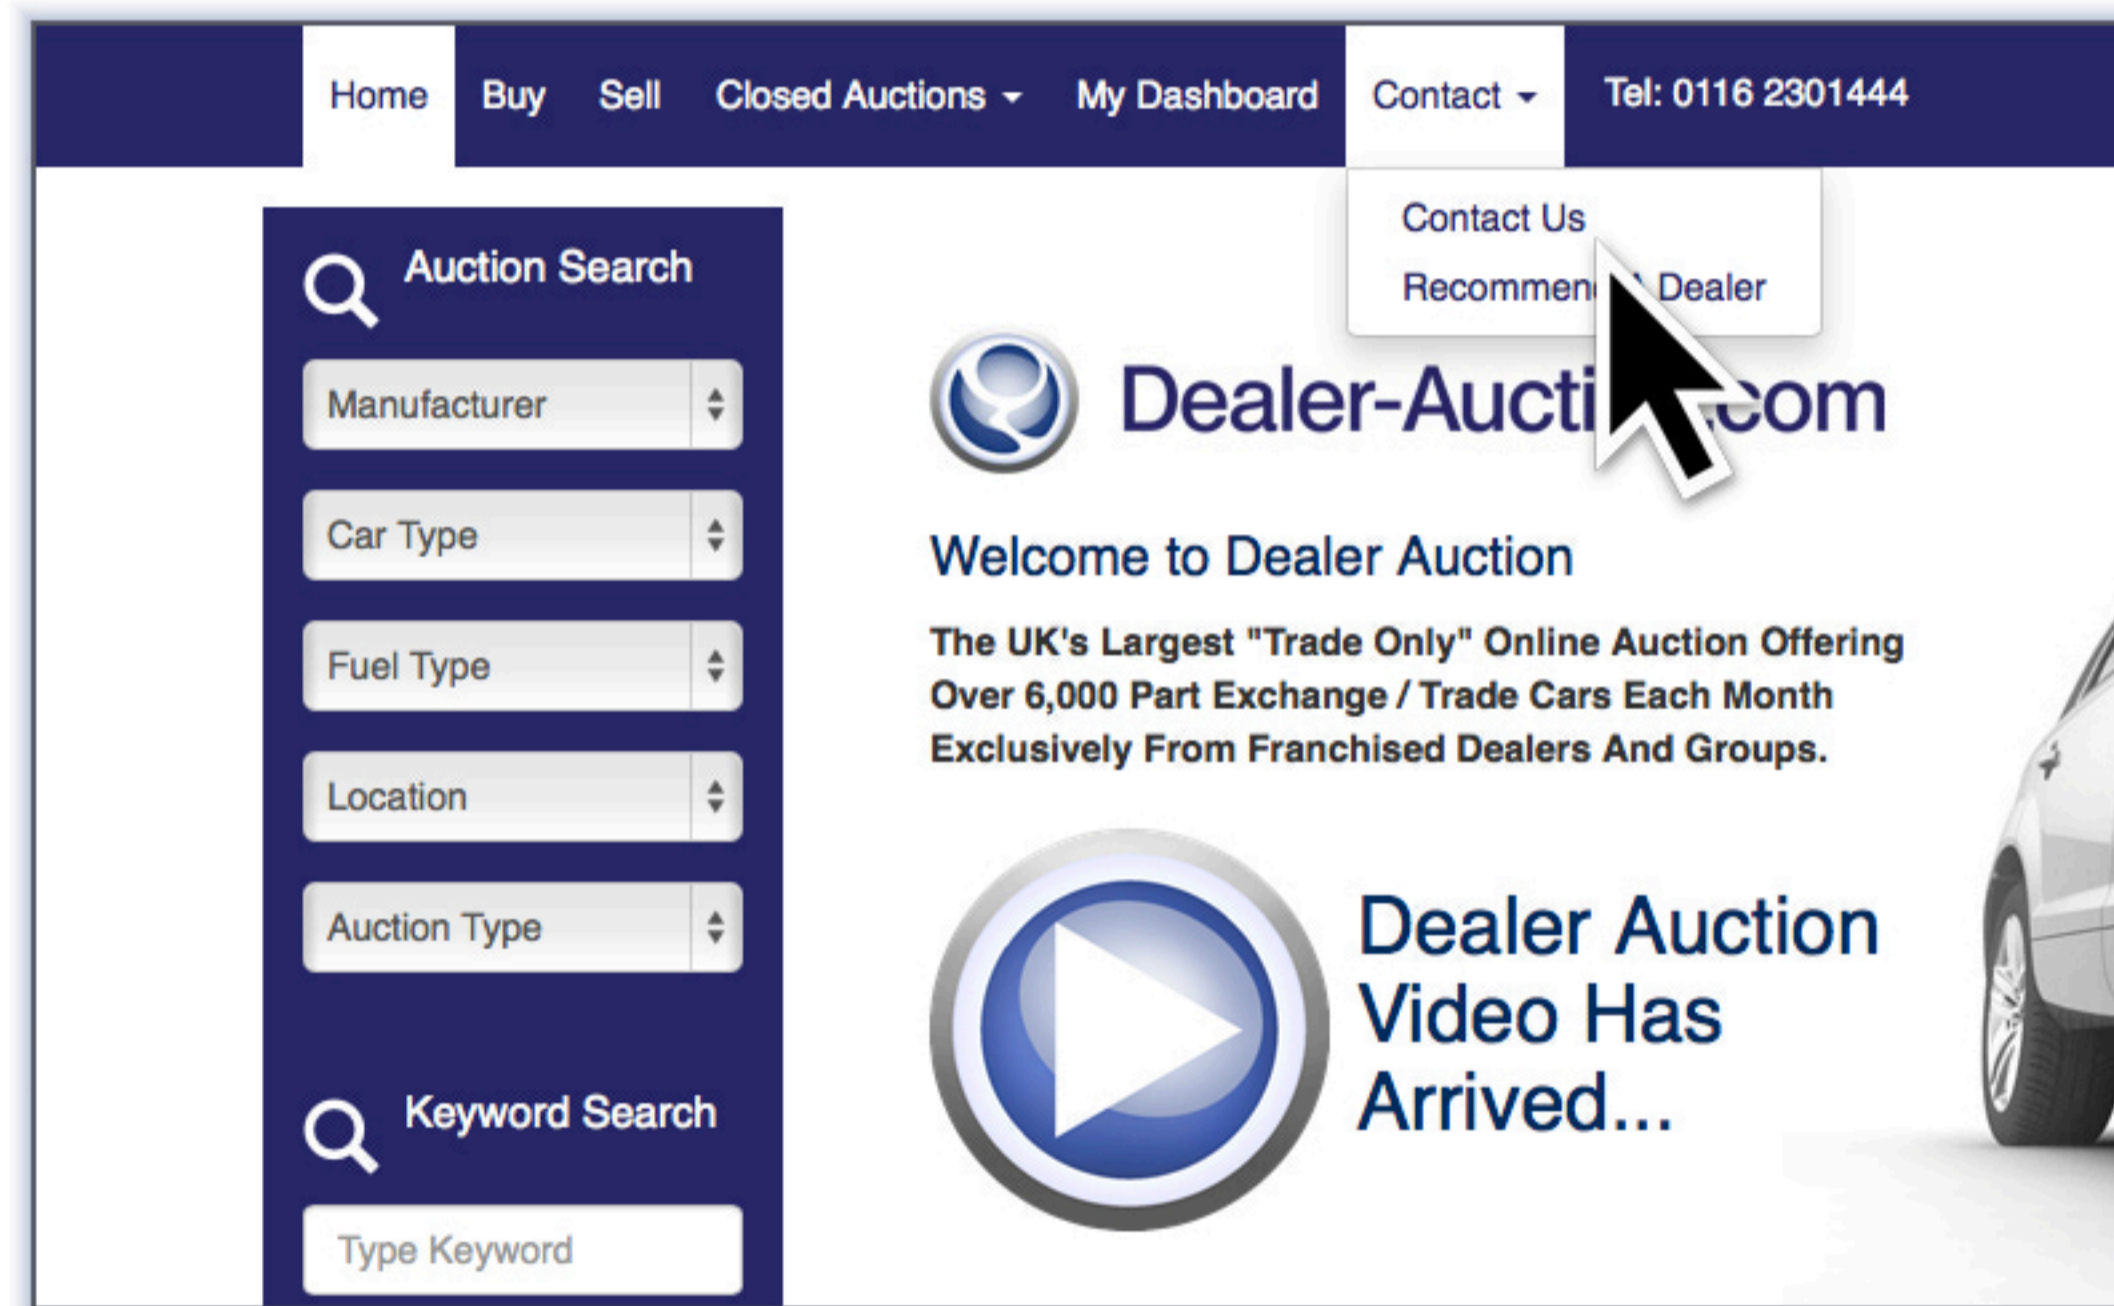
Home Buy Sell Closed Auctions My Dashboard Contact Tel: 0116 2301444

Contact Us
Recommen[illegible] Dealer

Auction Search

Manufacturer
Car Type
Fuel Type
Location
Auction Type

Keyword Search

Type Keyword

Dealer-Aucti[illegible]com

Welcome to Dealer Auction

The UK's Largest "Trade Only" Online Auction Offering Over 6,000 Part Exchange / Trade Cars Each Month Exclusively From Franchised Dealers And Groups.

Dealer Auction Video Has Arrived...